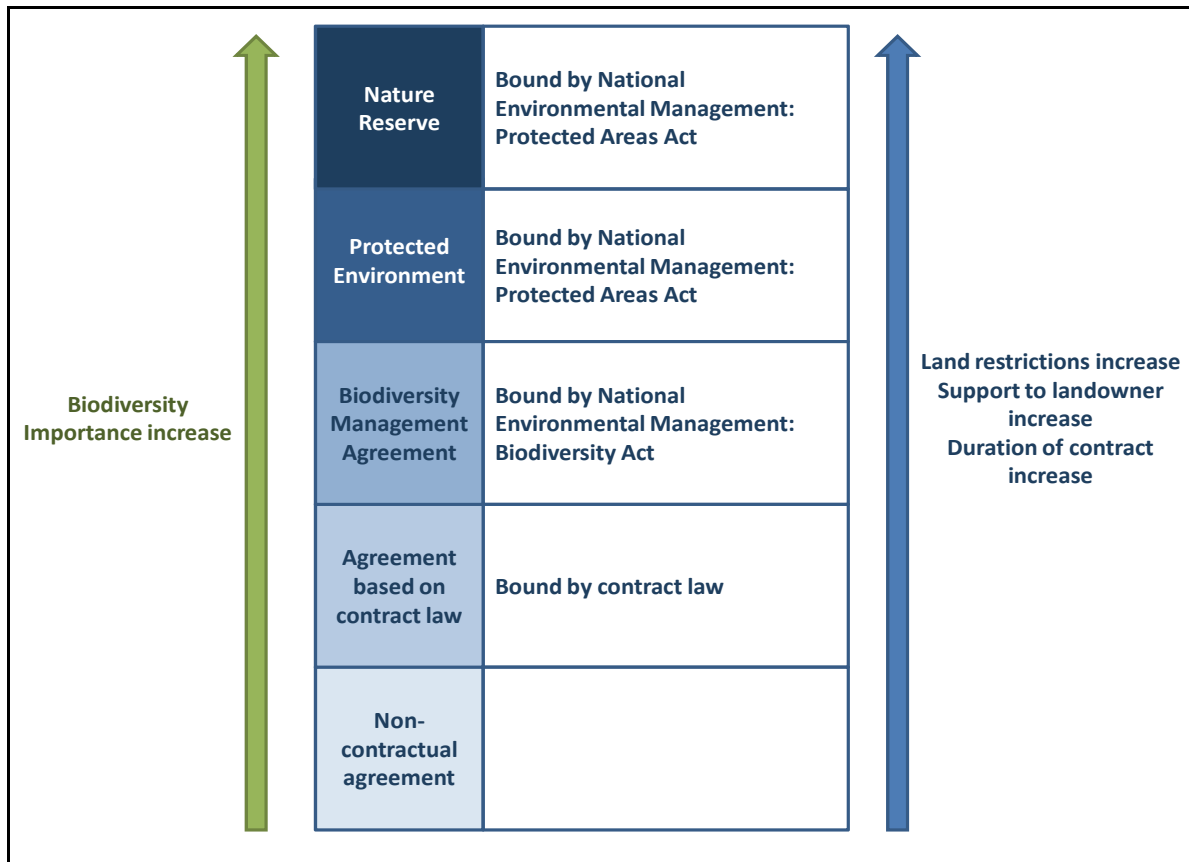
Biodiversity Importance increase

| | |
|---|---|
| Nature Reserve | Bound by National Environmental Management: Protected Areas Act |
| Protected Environment | Bound by National Environmental Management: Protected Areas Act |
| Biodiversity Management Agreement | Bound by National Environmental Management: Biodiversity Act |
| Agreement based on contract law | Bound by contract law |
| Non-contractual agreement | |

Land restrictions increase
Support to landowner increase
Duration of contract increase